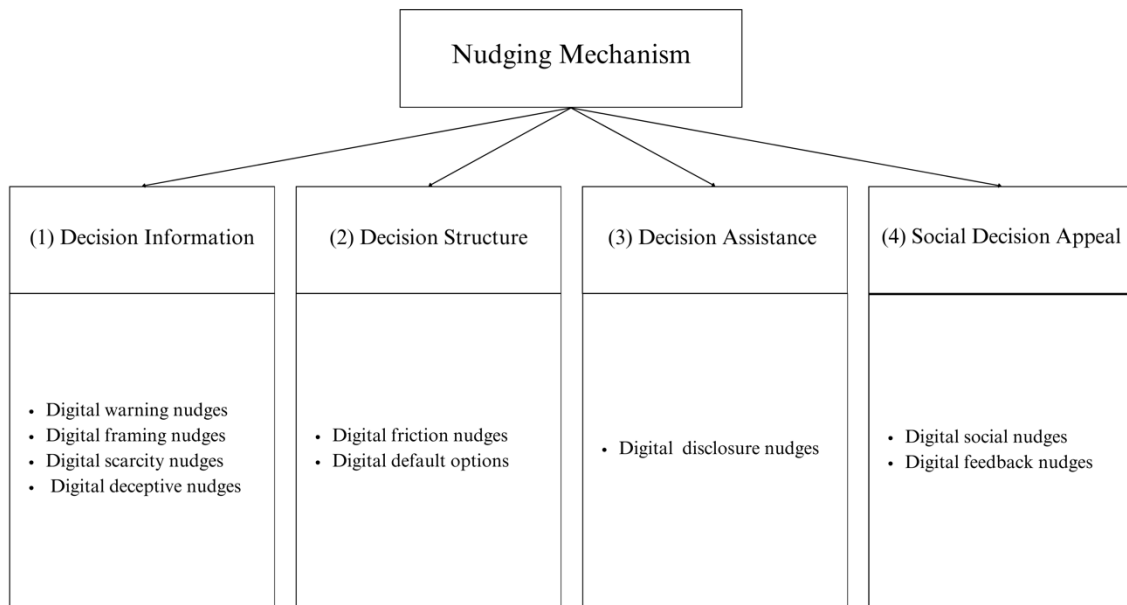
Nudging Mechanism

(1) Decision Information

- Digital warning nudges
- Digital framing nudges
- Digital scarcity nudges
- Digital deceptive nudges

(2) Decision Structure

- Digital friction nudges
- Digital default options

(3) Decision Assistance

- Digital disclosure nudges

(4) Social Decision Appeal

- Digital social nudges
- Digital feedback nudges